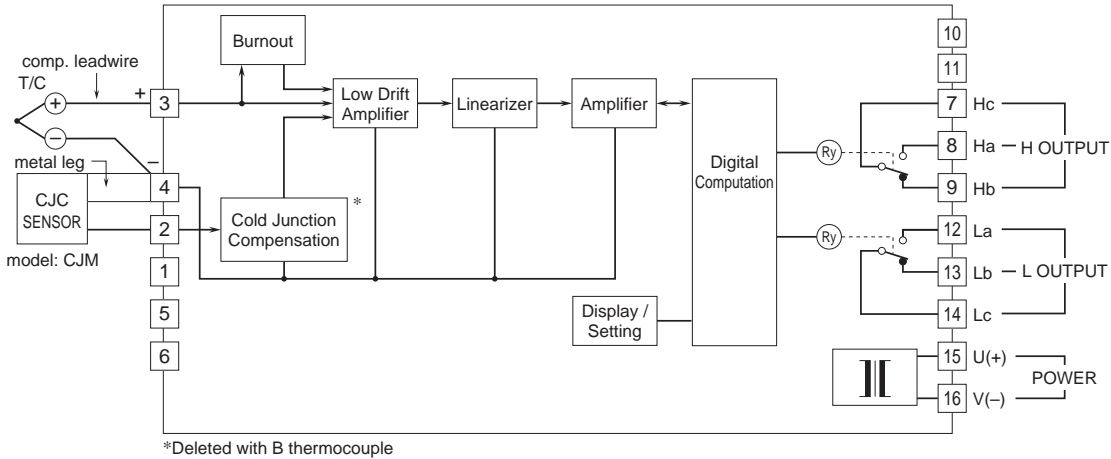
comp. leadwire
T/C
+
−
metal leg
CJC SENSOR
model: CJM
3
4
2
1
5
6
Burnout
Low Drift Amplifier
Linearizer
Amplifier
Cold Junction Compensation
*
Digital Computation
Display / Setting
Ry
Ry
10
11
7 Hc
8 Ha — H OUTPUT
9 Hb
12 La
13 Lb — L OUTPUT
14 Lc
15 U(+)
16 V(−)
POWER

*Deleted with B thermocouple